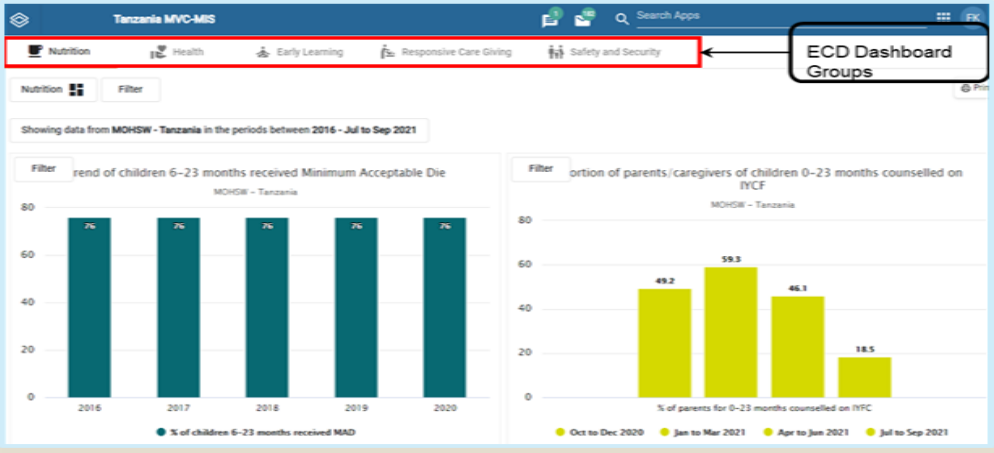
Tanzania MVC-MIS

Search Apps

FK

Nutrition Health Early Learning Responsive Care Giving Safety and Security

ECD Dashboard Groups

Nutrition

Filter

Prin

Showing data from MOHSW - Tanzania in the periods between 2016 - Jul to Sep 2021

Filter

rend of children 6–23 months received Minimum Acceptable Die

MOHSW – Tanzania

80
60
40
20
0

76 76 76 76 76

2016 2017 2018 2019 2020

% of children 6–23 months received MAD

Filter

ortion of parents/caregivers of children 0–23 months counselled on IYCF

MOHSW – Tanzania

80
60
40
20
0

49.2 59.3 46.1 18.5

% of parents for 0–23 months counselled on IYFC

Oct to Dec 2020 Jan to Mar 2021 Apr to Jun 2021 Jul to Sep 2021